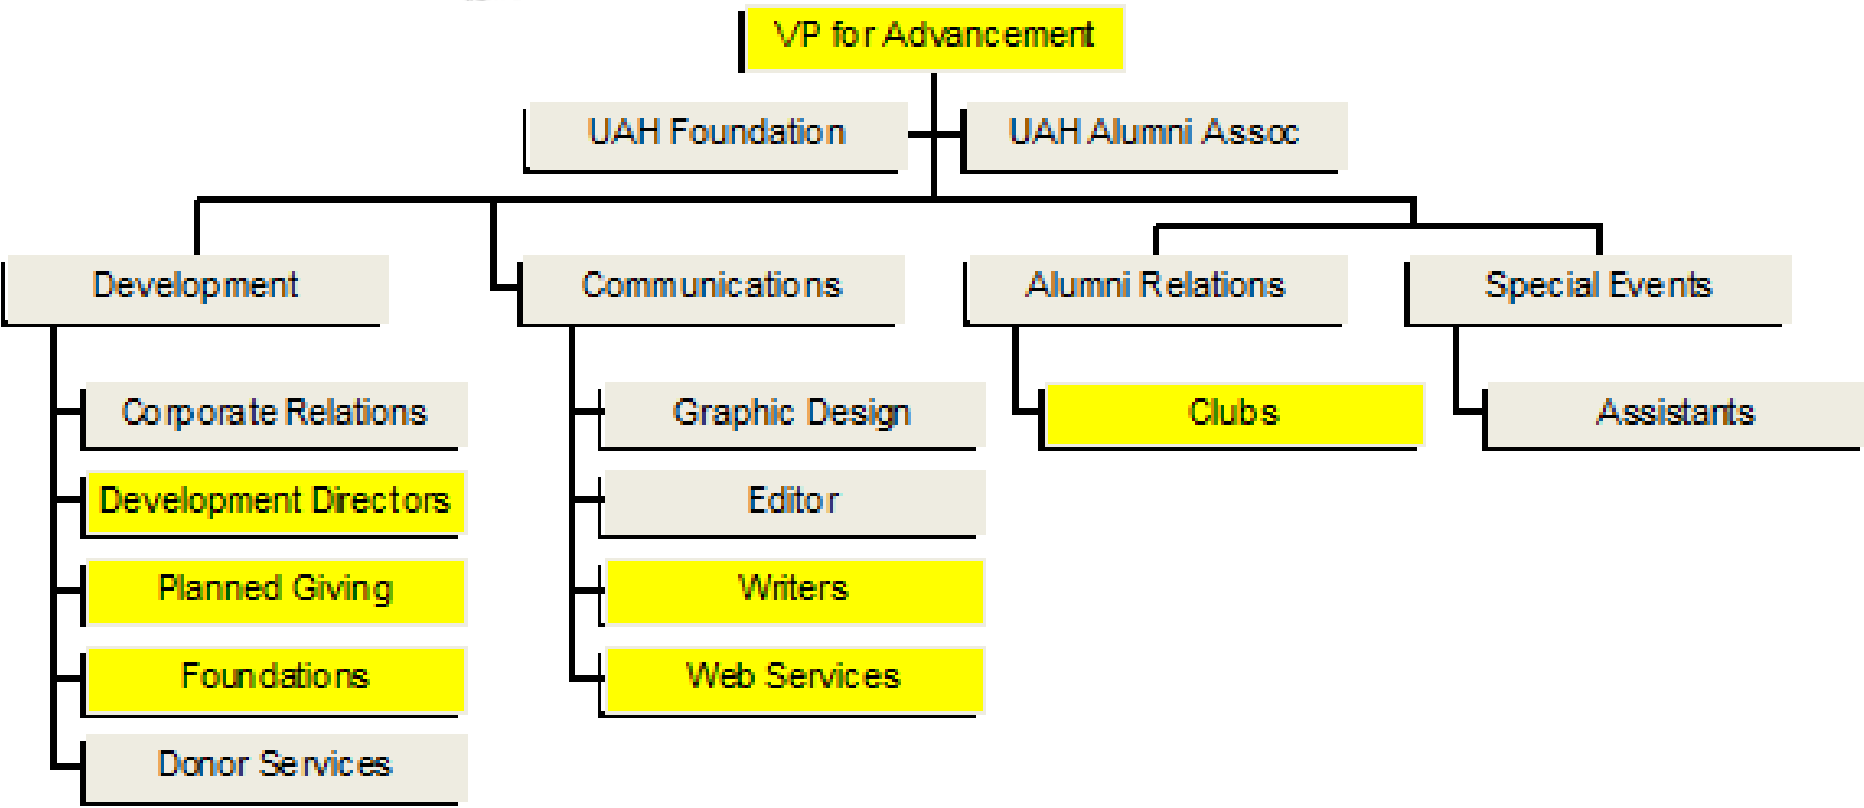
VP for Advancement

UAH Foundation

UAH Alumni Assoc

Development

Corporate Relations

Development Directors

Planned Giving

Foundations

Donor Services

Communications

Graphic Design

Editor

Writers

Web Services

Alumni Relations

Clubs

Special Events

Assistants